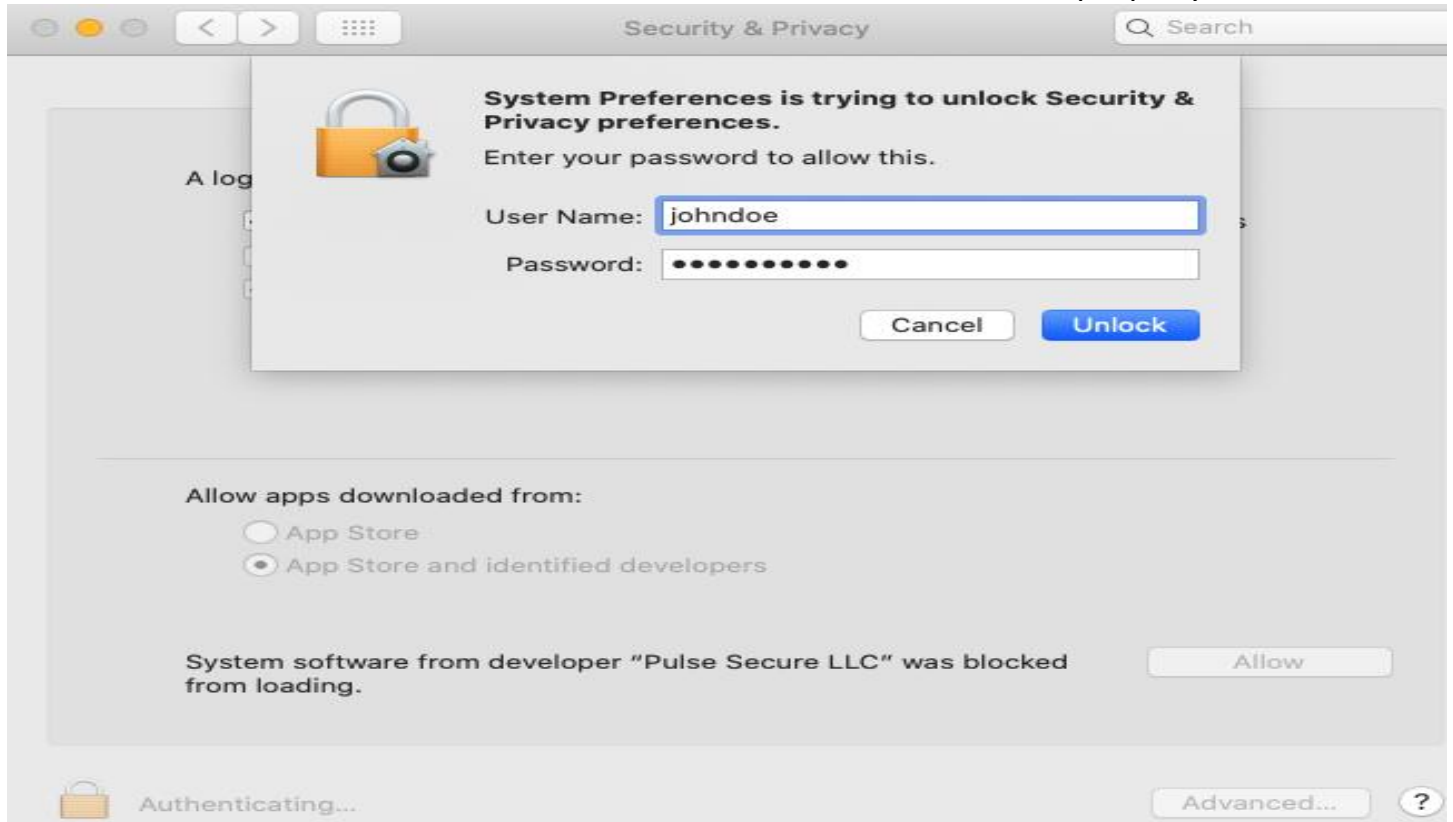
Security & Privacy

Search

System Preferences is trying to unlock Security & Privacy preferences.

Enter your password to allow this.

User Name: johndoe

Password: •••••••••••

Cancel

Unlock

A log

s

Allow apps downloaded from:

App Store

App Store and identified developers

System software from developer "Pulse Secure LLC" was blocked from loading.

Allow

Authenticating...

Advanced...

?